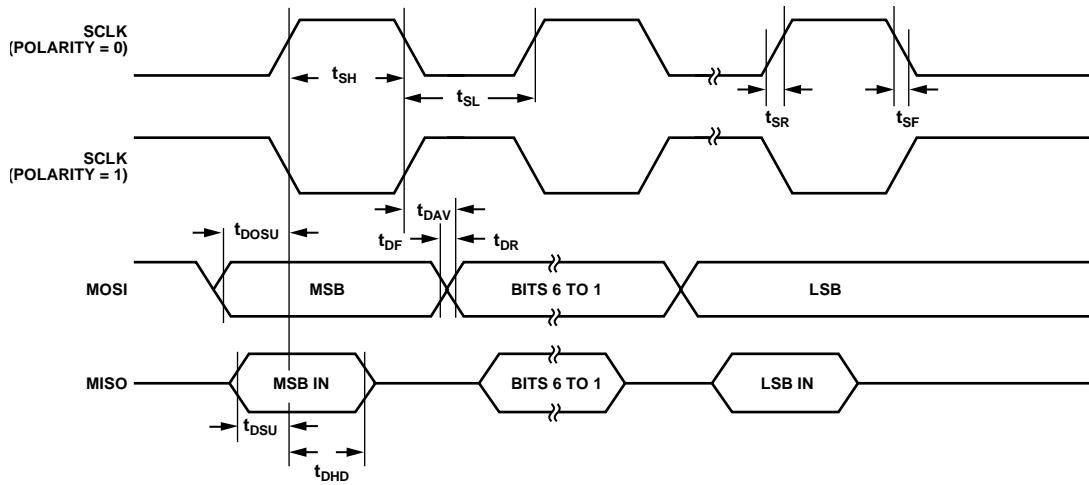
SCLK (POLARITY = 0)

$t_{SH}$

$t_{SL}$

$t_{SR}$

$t_{SF}$

SCLK (POLARITY = 1)

$t_{DAV}$

$t_{DOSU}$

$t_{DF}$

$t_{DR}$

MOSI

MSB

BITS 6 TO 1

LSB

MISO

MSB IN

BITS 6 TO 1

LSB IN

$t_{DSU}$

$t_{DHD}$